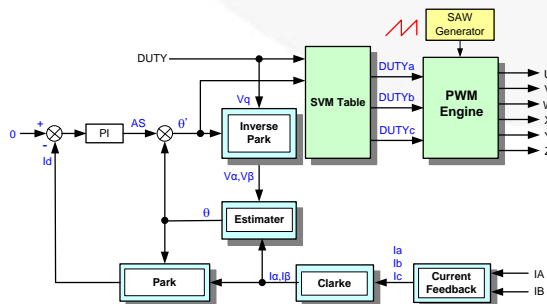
SAW Generator

DUTY

SVM Table

DUTYa

DUTYb

DUTYc

PWM Engine

U

V

W

X

Y

Z

0

+

-

Id

PI

AS

θ'

Vq

Inverse Park

Vα, Vβ

θ

Estimater

Park

Iα, Iβ

Clarke

Ia

Ib

Ic

Current Feedback

IA

IB